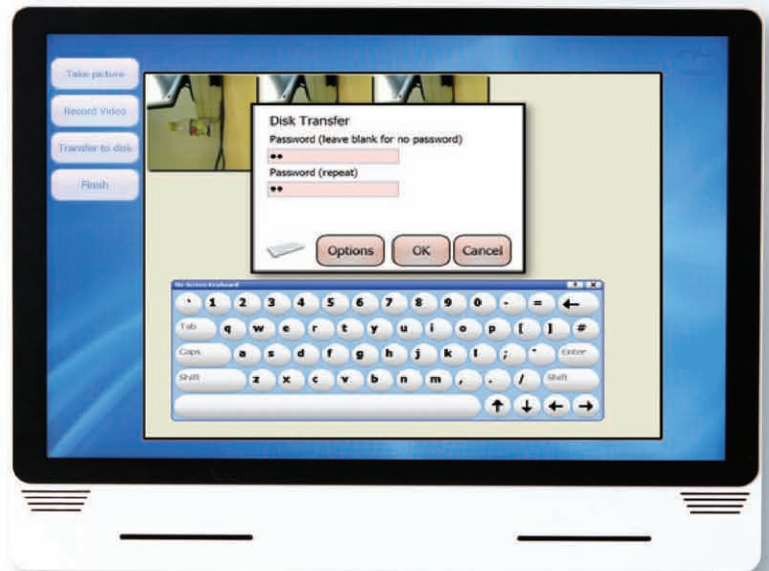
Take picture
Record Video
Transfer to disk
Finish

Disk Transfer
Password (leave blank for no password)
••
Password (repeat)
••
Options
OK
Cancel

On-Screen Keyboard
` 1 2 3 4 5 6 7 8 9 0 - = ←
Tab q w e r t y u i o p [ ] #
Caps a s d f g h j k l ; ' Enter
Shift z x c v b n m , . / Shift
↑ ↓ ← →